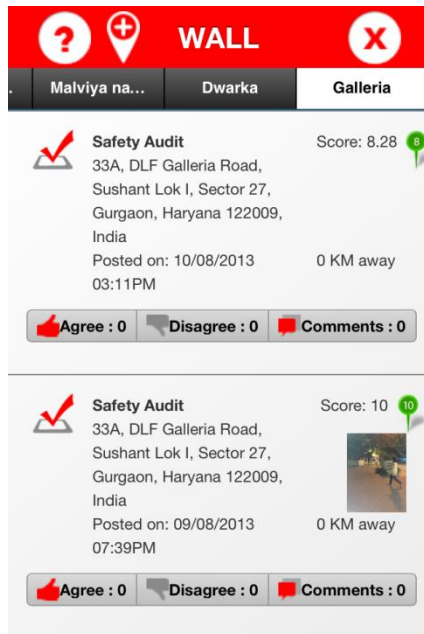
?

WALL

X

Malviya na... Dwarka Galleria

Safety Audit
33A, DLF Galleria Road, Sushant Lok I, Sector 27, Gurgaon, Haryana 122009, India
Posted on: 10/08/2013 03:11PM

Score: 8.28
8

0 KM away

Agree : 0 Disagree : 0 Comments : 0

Safety Audit
33A, DLF Galleria Road, Sushant Lok I, Sector 27, Gurgaon, Haryana 122009, India
Posted on: 09/08/2013 07:39PM

Score: 10
10

0 KM away

Agree : 0 Disagree : 0 Comments : 0